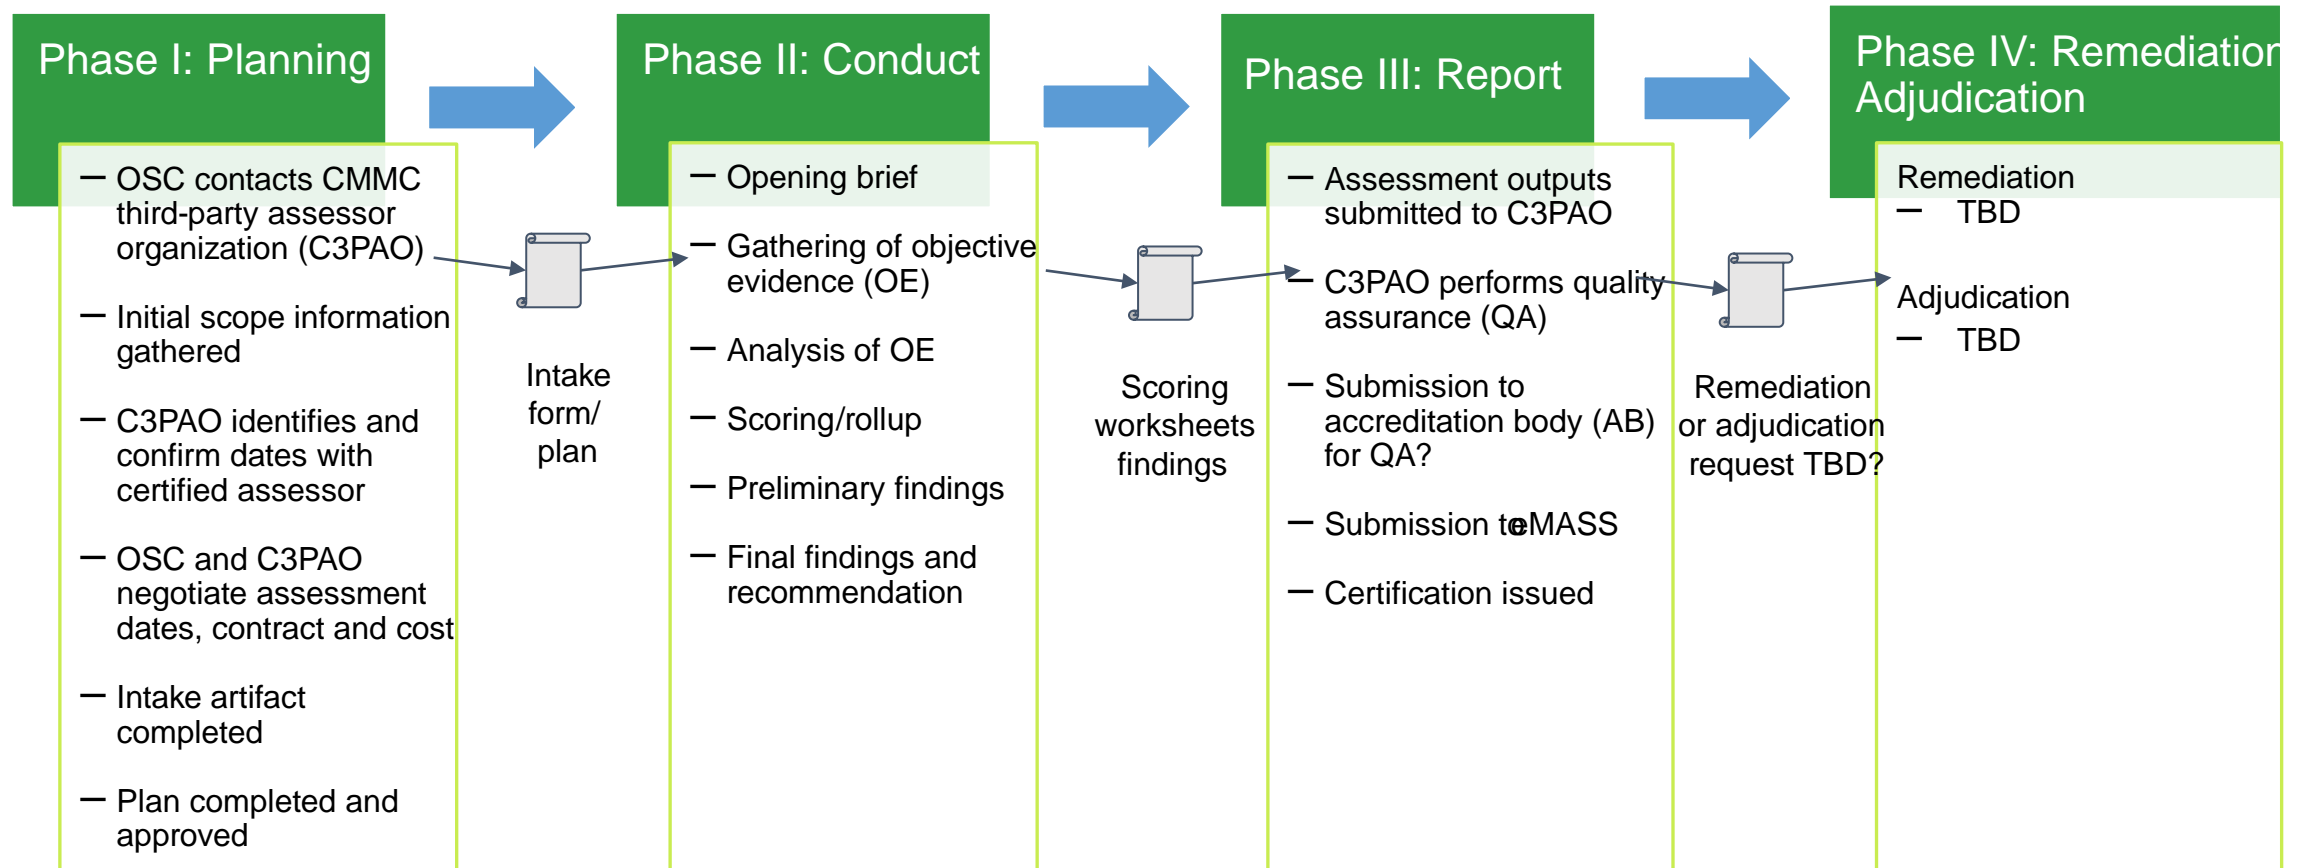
Phase I: Planning

– OSC contacts CMMC third-party assessor organization (C3PAO)

– Initial scope information gathered

– C3PAO identifies and confirm dates with certified assessor

– OSC and C3PAO negotiate assessment dates, contract and cost

– Intake artifact completed

– Plan completed and approved

Intake form/ plan

Phase II: Conduct

– Opening brief

– Gathering of objective evidence (OE)

– Analysis of OE

– Scoring/rollup

– Preliminary findings

– Final findings and recommendation

Scoring worksheets findings

Phase III: Report

– Assessment outputs submitted to C3PAO

– C3PAO performs quality assurance (QA)

– Submission to accreditation body (AB) for QA?

– Submission to eMASS

– Certification issued

Remediation or adjudication request TBD?

Phase IV: Remediation Adjudication

Remediation
– TBD

Adjudication
– TBD